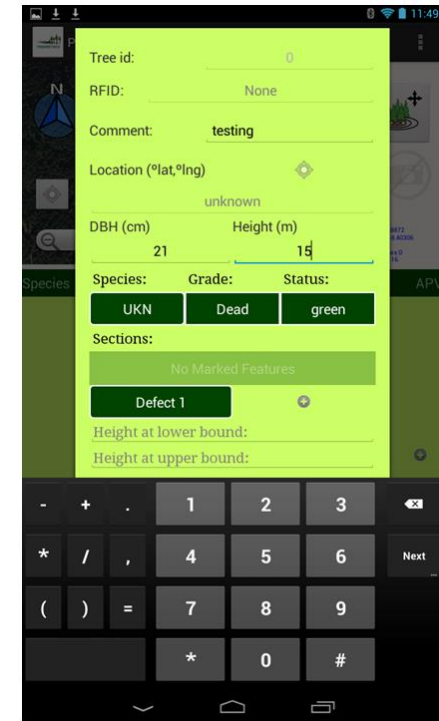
11:49

Tree id: 0

RFID: None

Comment: testing

Location (ºlat,ºlng)

unknown

DBH (cm) Height (m)

21 15

Species: Grade: Status:

UKN Dead green

Sections:

No Marked Features

Defect 1

Height at lower bound:

Height at upper bound:

Species

APV

- + . 1 2 3

* / , 4 5 6 Next

( ) = 7 8 9

* 0 #